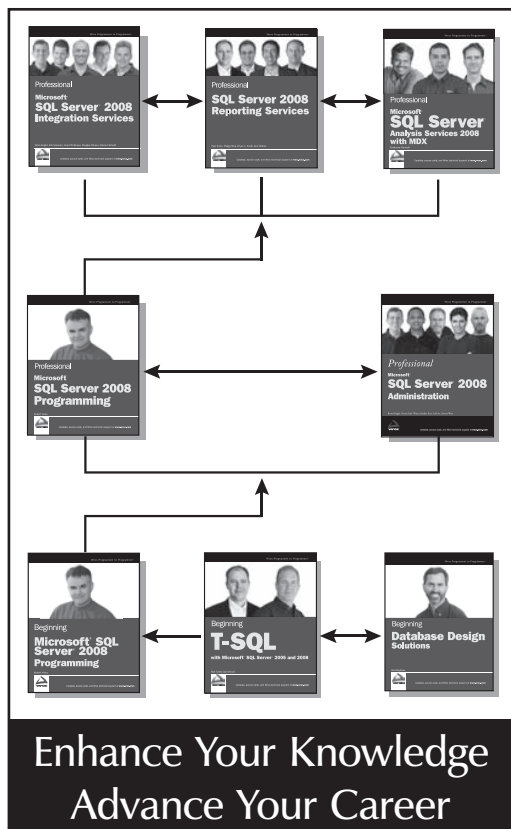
Professional
Microsoft
SQL Server 2008
Integration Services

Professional
SQL Server 2008
Reporting Services

Professional
Microsoft
SQL Server
Analysis Services 2008
with MDX

Professional
Microsoft
SQL Server 2008
Programming

Professional
Microsoft
SQL Server 2008
Administration

Beginning
Microsoft SQL Server 2008
Programming

Beginning
T-SQL
with Microsoft SQL Server 2005 and 2008

Beginning
Database Design
Solutions

Enhance Your Knowledge
Advance Your Career